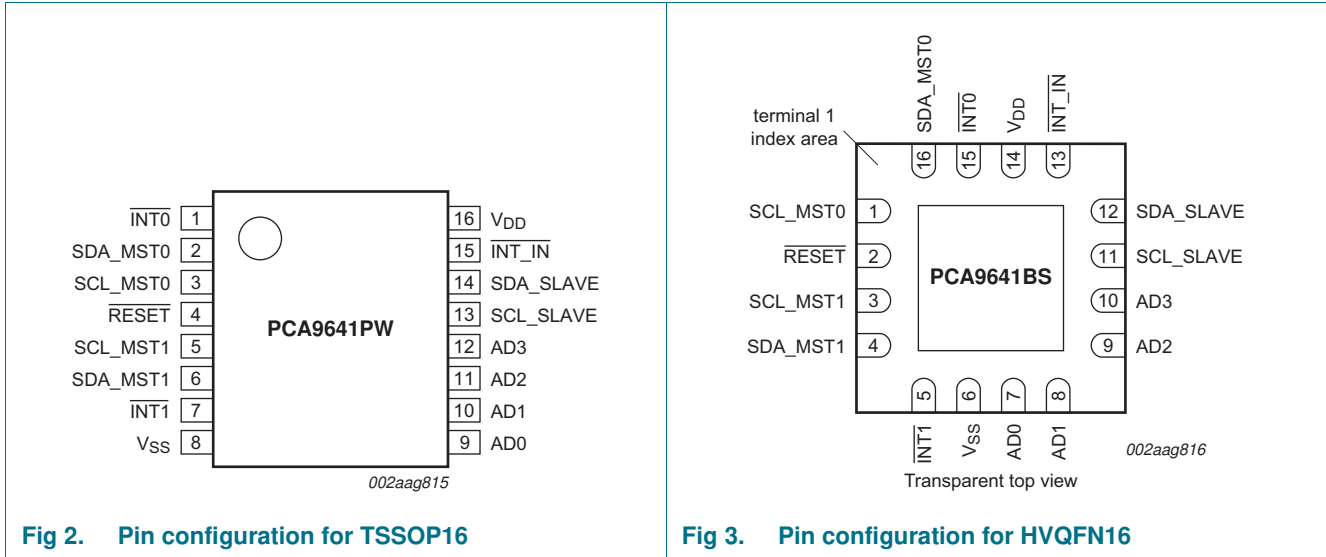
$\overline{INT0}$ 1
SDA_MST0 2
SCL_MST0 3
$\overline{RESET}$ 4
SCL_MST1 5
SDA_MST1 6
$\overline{INT1}$ 7
$V_{SS}$ 8

PCA9641PW

16 $V_{DD}$
15 $\overline{INT\_IN}$
14 SDA_SLAVE
13 SCL_SLAVE
12 AD3
11 AD2
10 AD1
9 AD0

002aag815

Fig 2. Pin configuration for TSSOP16

SDA_MST0 $\overline{INT0}$ $V_{DD}$ $\overline{INT\_IN}$

terminal 1 index area

16 15 14 13

SCL_MST0 1
$\overline{RESET}$ 2
SCL_MST1 3
SDA_MST1 4

PCA9641BS

12 SDA_SLAVE
11 SCL_SLAVE
10 AD3
9 AD2

5 6 7 8

$\overline{INT1}$ $V_{SS}$ AD0 AD1

002aag816

Transparent top view

Fig 3. Pin configuration for HVQFN16